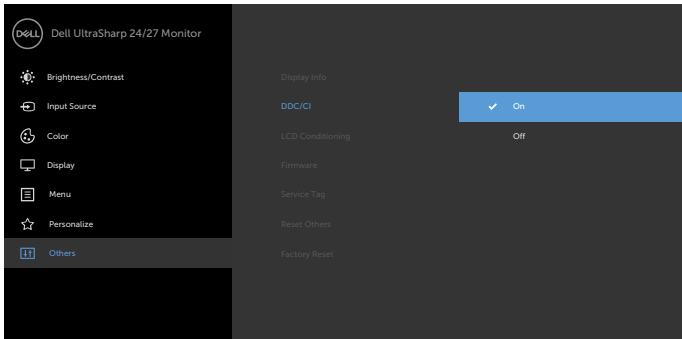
DELL Dell UltraSharp 24/27 Monitor

Brightness/Contrast
Input Source
Color
Display
Menu
Personalize
Others

Display Info
DDC/CI
LCD Conditioning
Firmware
Service Tag
Reset Others
Factory Reset

On
Off